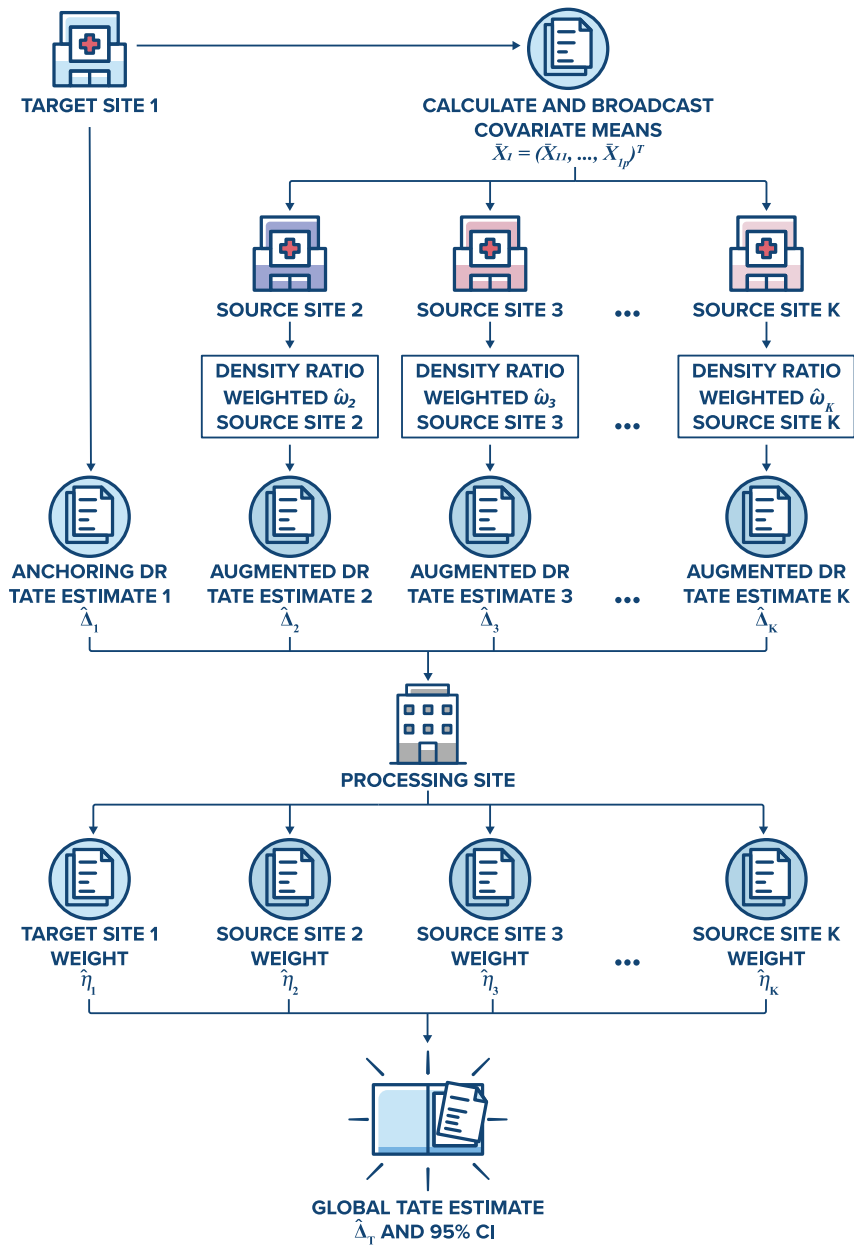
TARGET SITE 1

CALCULATE AND BROADCAST COVARIATE MEANS
$\bar{X}_1 = (\bar{X}_{11}, ..., \bar{X}_{1p})^T$

SOURCE SITE 2

SOURCE SITE 3

•••

SOURCE SITE K

DENSITY RATIO WEIGHTED $\hat{\omega}_2$ SOURCE SITE 2

DENSITY RATIO WEIGHTED $\hat{\omega}_3$ SOURCE SITE 3

•••

DENSITY RATIO WEIGHTED $\hat{\omega}_K$ SOURCE SITE K

ANCHORING DR TATE ESTIMATE 1
$\hat{\Delta}_1$

AUGMENTED DR TATE ESTIMATE 2
$\hat{\Delta}_2$

AUGMENTED DR TATE ESTIMATE 3
$\hat{\Delta}_3$

•••

AUGMENTED DR TATE ESTIMATE K
$\hat{\Delta}_K$

PROCESSING SITE

TARGET SITE 1 WEIGHT
$\hat{\eta}_1$

SOURCE SITE 2 WEIGHT
$\hat{\eta}_2$

SOURCE SITE 3 WEIGHT
$\hat{\eta}_3$

•••

SOURCE SITE K WEIGHT
$\hat{\eta}_K$

GLOBAL TATE ESTIMATE
$\hat{\Delta}_T$ AND 95% CI